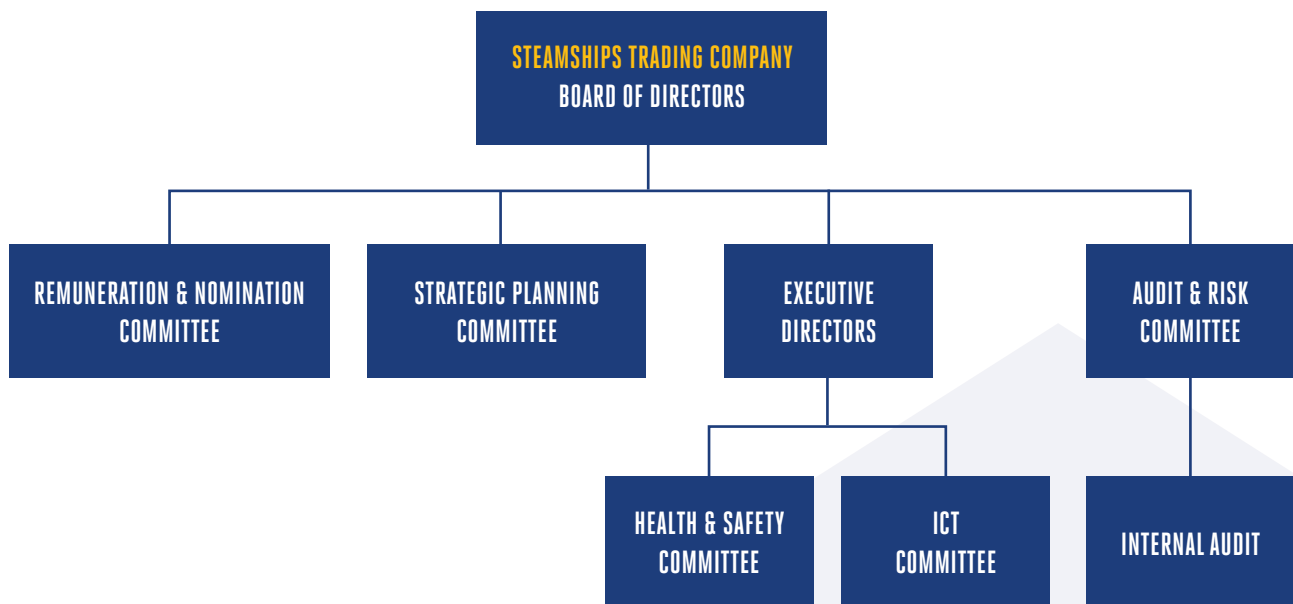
STEAMSHIPS TRADING COMPANY
BOARD OF DIRECTORS

REMUNERATION & NOMINATION COMMITTEE

STRATEGIC PLANNING COMMITTEE

EXECUTIVE DIRECTORS

AUDIT & RISK COMMITTEE

HEALTH & SAFETY COMMITTEE

ICT COMMITTEE

INTERNAL AUDIT